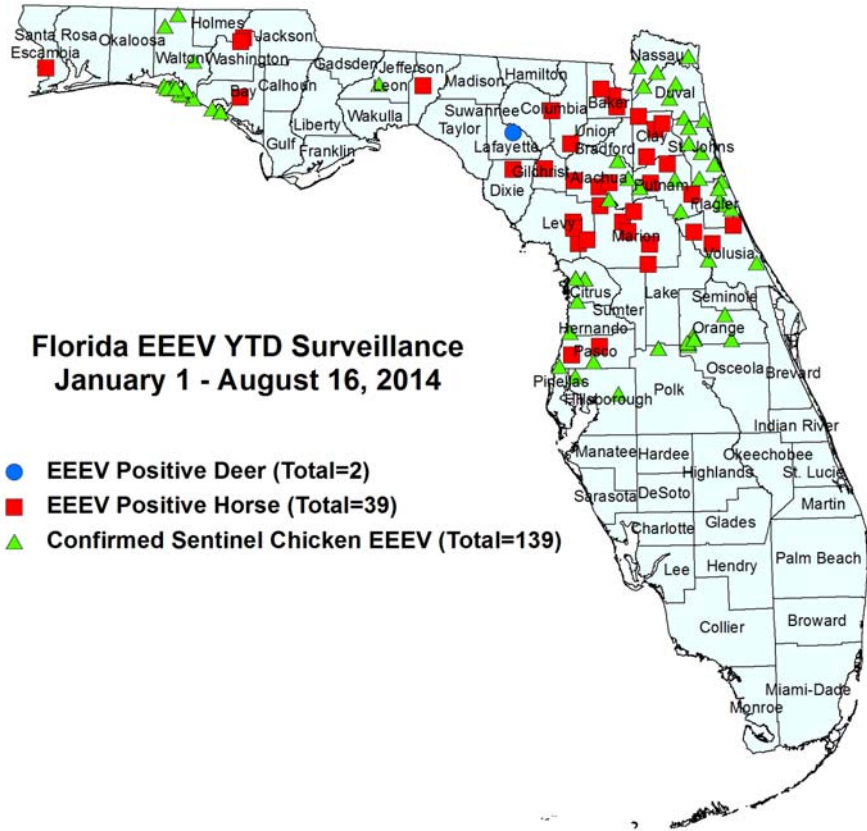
Santa Rosa
Escambia
Okaloosa
Holmes
Jackson
Walton
Washington
Gadsden
Jefferson
Bay
Calhoun
Leon
Madison
Hamilton
Nassau
Liberty
Wakulla
Suwannee
Columbia
Baker
Duval
Gulf
Franklin
Taylor
Lafayette
Union
Bradford
Clay
St. Johns
Gilchrist
Alachua
Putnam
Dixie
Flagler
Levy
Marion
Volusia
Citrus
Lake
Sumter
Seminole
Hernando
Orange
Pasco
Osceola
Brevard
Pinellas
Hillsborough
Polk
Indian River
Manatee
Hardee
Okeechobee
Highlands
St. Lucie
Sarasota
DeSoto
Martin
Charlotte
Glades
Palm Beach
Lee
Hendry
Broward
Collier
Miami-Dade
Monroe

Florida EEEV YTD Surveillance
January 1 - August 16, 2014

EEEV Positive Deer (Total=2)
EEEV Positive Horse (Total=39)
Confirmed Sentinel Chicken EEEV (Total=139)